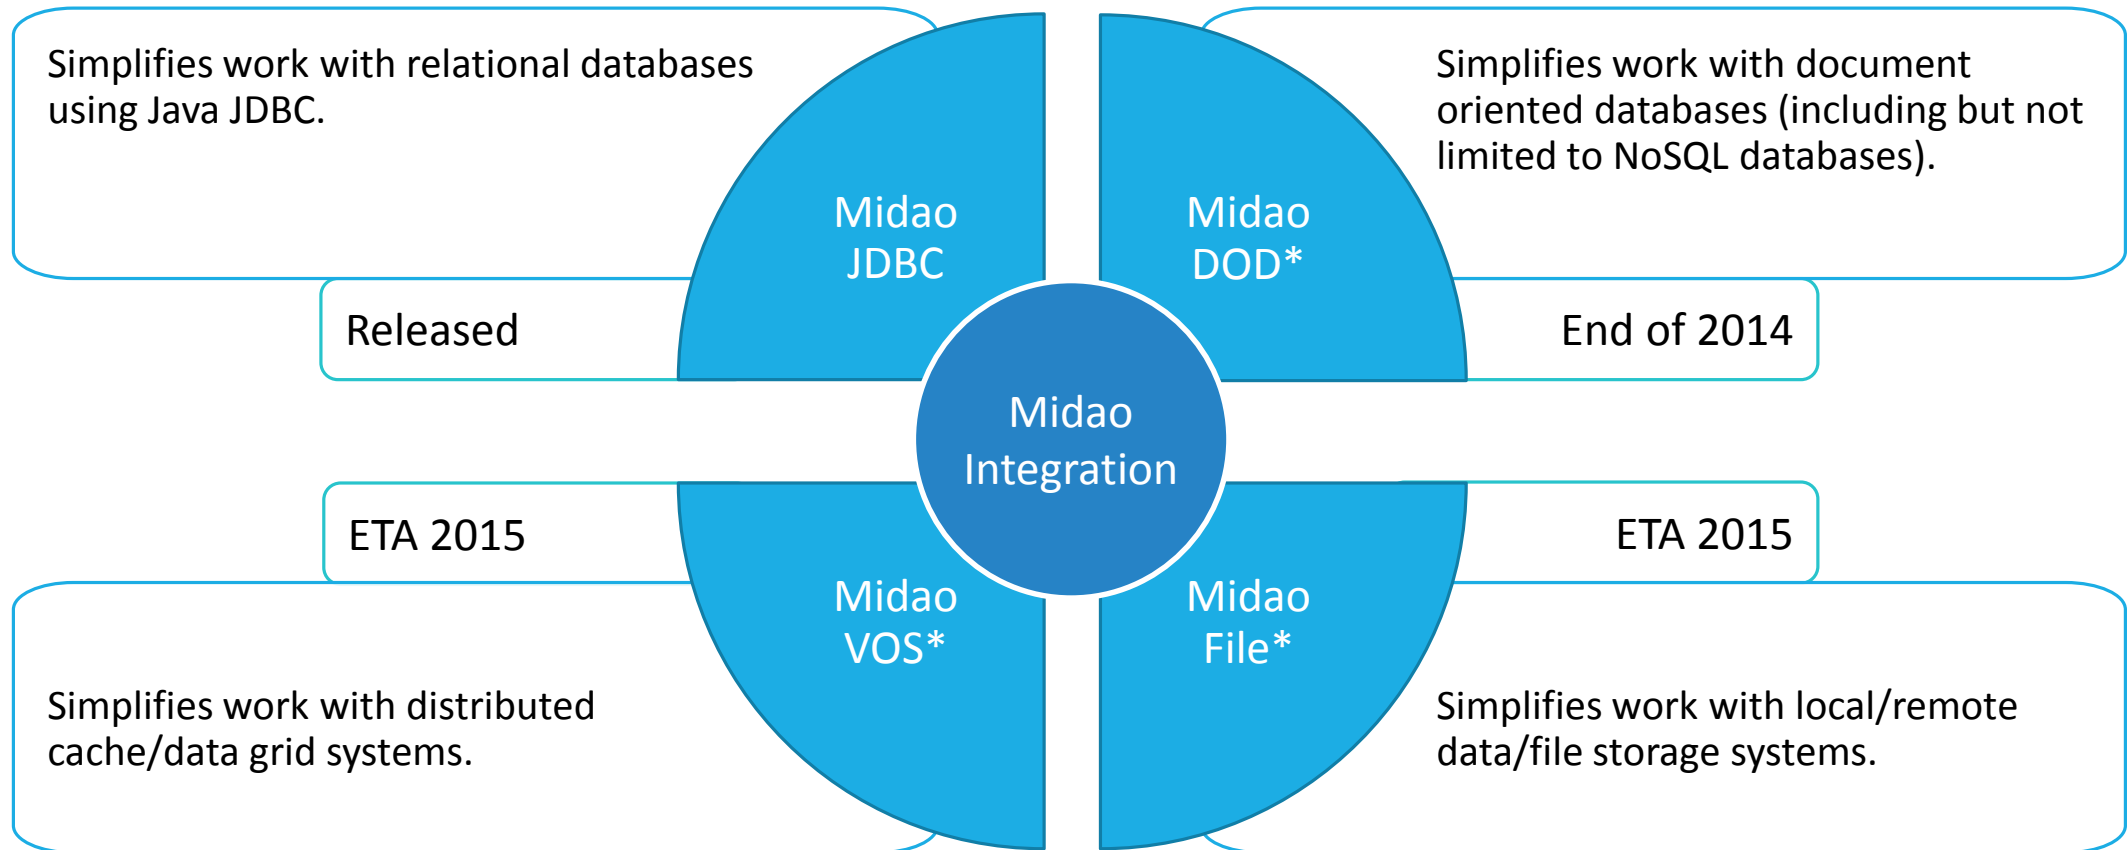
Simplifies work with relational databases using Java JDBC.

Midao JDBC

Released

Midao DOD*

Simplifies work with document oriented databases (including but not limited to NoSQL databases).

End of 2014

Midao Integration

ETA 2015

Midao VOS*

Simplifies work with distributed cache/data grid systems.

ETA 2015

Midao File*

Simplifies work with local/remote data/file storage systems.